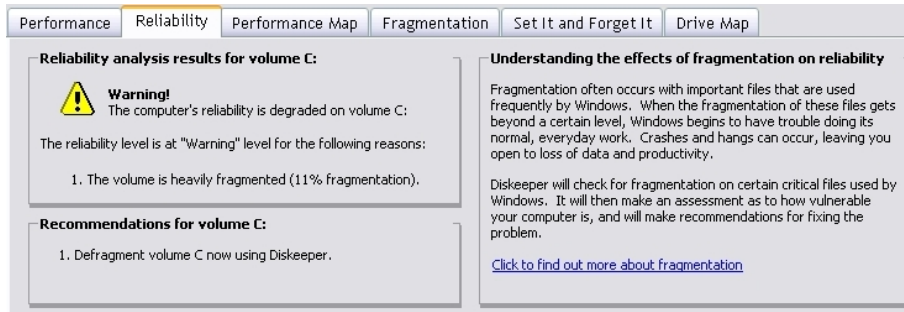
Performance | Reliability | Performance Map | Fragmentation | Set It and Forget It | Drive Map

Reliability analysis results for volume C:

Warning!
The computer's reliability is degraded on volume C:

The reliability level is at "Warning" level for the following reasons:

1. The volume is heavily fragmented (11% fragmentation).

Recommendations for volume C:

1. Defragment volume C now using Diskeeper.

Understanding the effects of fragmentation on reliability

Fragmentation often occurs with important files that are used frequently by Windows. When the fragmentation of these files gets beyond a certain level, Windows begins to have trouble doing its normal, everyday work. Crashes and hangs can occur, leaving you open to loss of data and productivity.

Diskeeper will check for fragmentation on certain critical files used by Windows. It will then make an assessment as to how vulnerable your computer is, and will make recommendations for fixing the problem.

Click to find out more about fragmentation